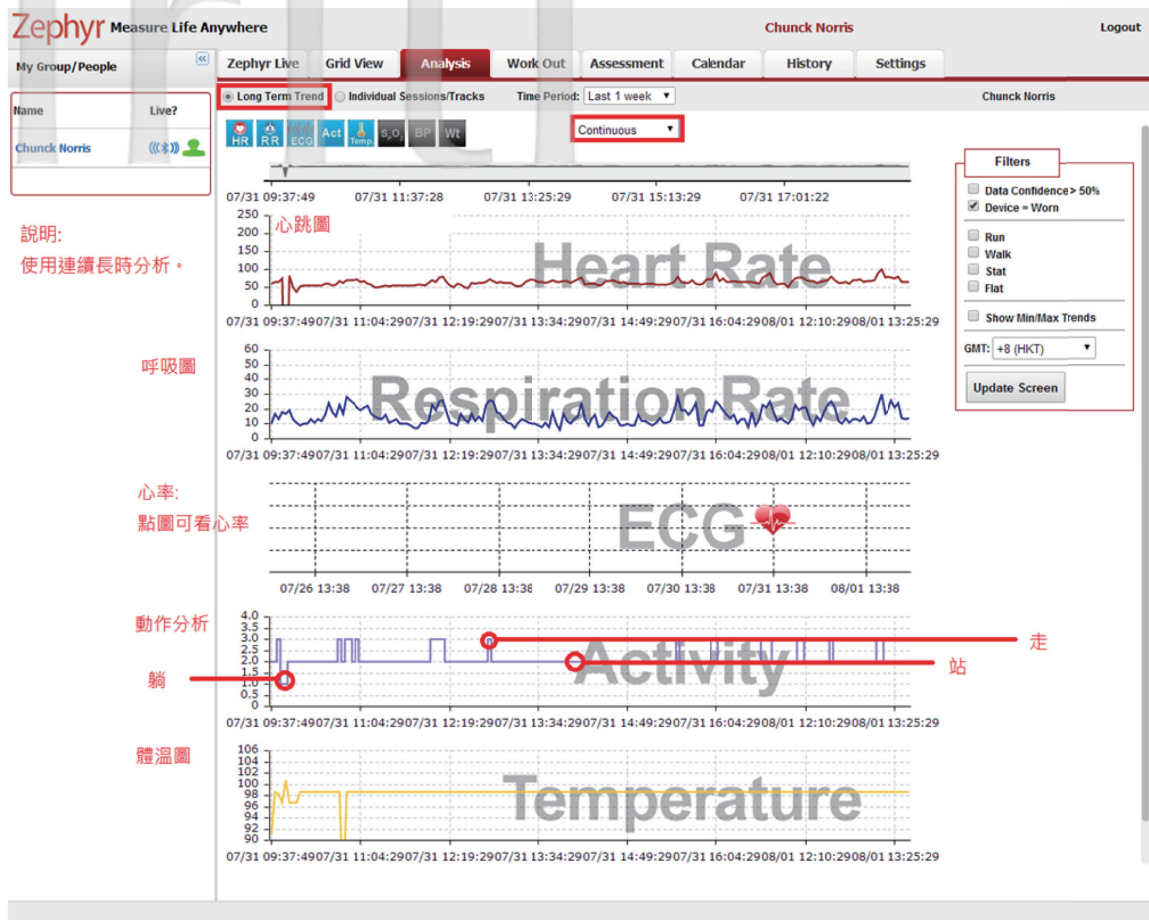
Zephyr Measure Life Anywhere

Chunck Norris

Logout

My Group/People

Zephyr Live | Grid View | Analysis | Work Out | Assessment | Calendar | History | Settings

Name | Live?
Chunck Norris

Long Term Trend
Individual Sessions/Tracks
Time Period: Last 1 week
Chunck Norris

HR RR ECG Act Temp. $S_pO_2$ BP Wt

Continuous

07/31 09:37:49 07/31 11:37:28 07/31 13:25:29 07/31 15:13:29 07/31 17:01:22

說明:
使用連續長時分析。

心跳圖

250
200
150
100
50
0

Heart Rate

07/31 09:37:49 07/31 11:04:29 07/31 12:19:29 07/31 13:34:29 07/31 14:49:29 07/31 16:04:29 08/01 12:10:29 08/01 13:25:29

呼吸圖

60
50
40
30
20
10
0

Respiration Rate

07/31 09:37:49 07/31 11:04:29 07/31 12:19:29 07/31 13:34:29 07/31 14:49:29 07/31 16:04:29 08/01 12:10:29 08/01 13:25:29

心率:
點圖可看心率

ECG

07/26 13:38 07/27 13:38 07/28 13:38 07/29 13:38 07/30 13:38 07/31 13:38 08/01 13:38

動作分析

4.0
3.5
3.0
2.5
2.0
1.5
1.0
0.5
0

Activity

走
站
躺

07/31 09:37:49 07/31 11:04:29 07/31 12:19:29 07/31 13:34:29 07/31 14:49:29 07/31 16:04:29 08/01 12:10:29 08/01 13:25:29

體溫圖

106
104
102
100
98
96
94
92
90

Temperature

07/31 09:37:49 07/31 11:04:29 07/31 12:19:29 07/31 13:34:29 07/31 14:49:29 07/31 16:04:29 08/01 12:10:29 08/01 13:25:29

Filters

Data Confidence > 50%
Device = Worn

Run
Walk
Stat
Flat

Show Min/Max Trends

GMT: +8 (HKT)

Update Screen